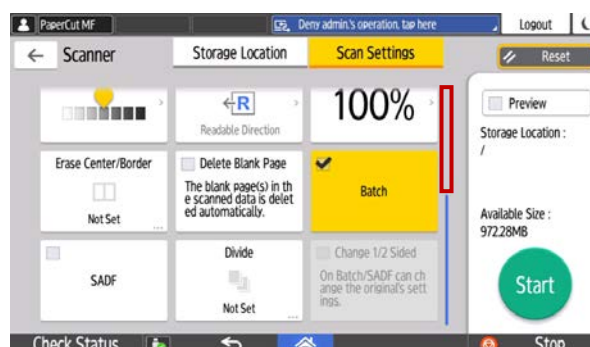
PaperCut MF
Deny admin's operation, tap here
Logout
Scanner
Storage Location
Scan Settings
Reset
R
Readable Direction
100%
Preview
Storage Location :
/
Erase Center/Border
Not Set
Delete Blank Page
The blank page(s) in the scanned data is deleted automatically.
Batch
Available Size :
972.28MB
SADF
Divide
Not Set
Change 1/2 Sided
On Batch/SADF can change the original's settings.
Start
Check Status
Stop